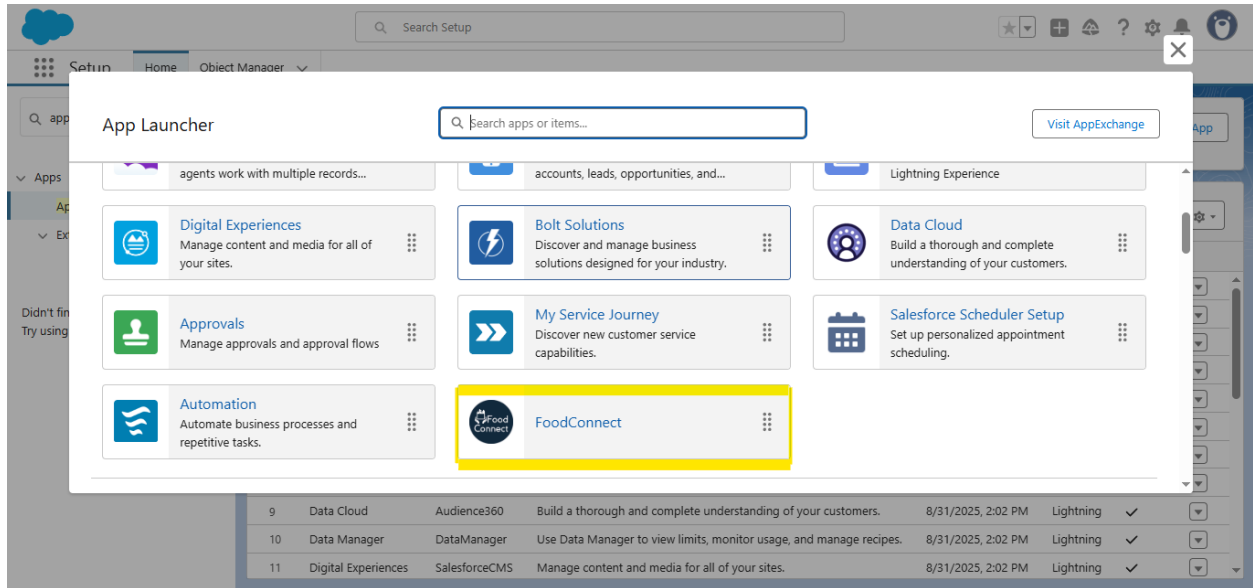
Search Setup

Setup Home Object Manager

app

Apps

Ap

Ex

Didn't fin
Try using

App

App Launcher

Search apps or items...

Visit AppExchange

agents work with multiple records...

accounts, leads, opportunities, and...

Lightning Experience

Digital Experiences
Manage content and media for all of your sites.

Bolt Solutions
Discover and manage business solutions designed for your industry.

Data Cloud
Build a thorough and complete understanding of your customers.

Approvals
Manage approvals and approval flows

My Service Journey
Discover new customer service capabilities.

Salesforce Scheduler Setup
Set up personalized appointment scheduling.

Automation
Automate business processes and repetitive tasks.

Food Connect

FoodConnect

| 9 | Data Cloud | Audience360 | Build a thorough and complete understanding of your customers. | 8/31/2025, 2:02 PM | Lightning |
|---|---|---|---|---|---|
| 10 | Data Manager | DataManager | Use Data Manager to view limits, monitor usage, and manage recipes. | 8/31/2025, 2:02 PM | Lightning |
| 11 | Digital Experiences | SalesforceCMS | Manage content and media for all of your sites. | 8/31/2025, 2:02 PM | Lightning |